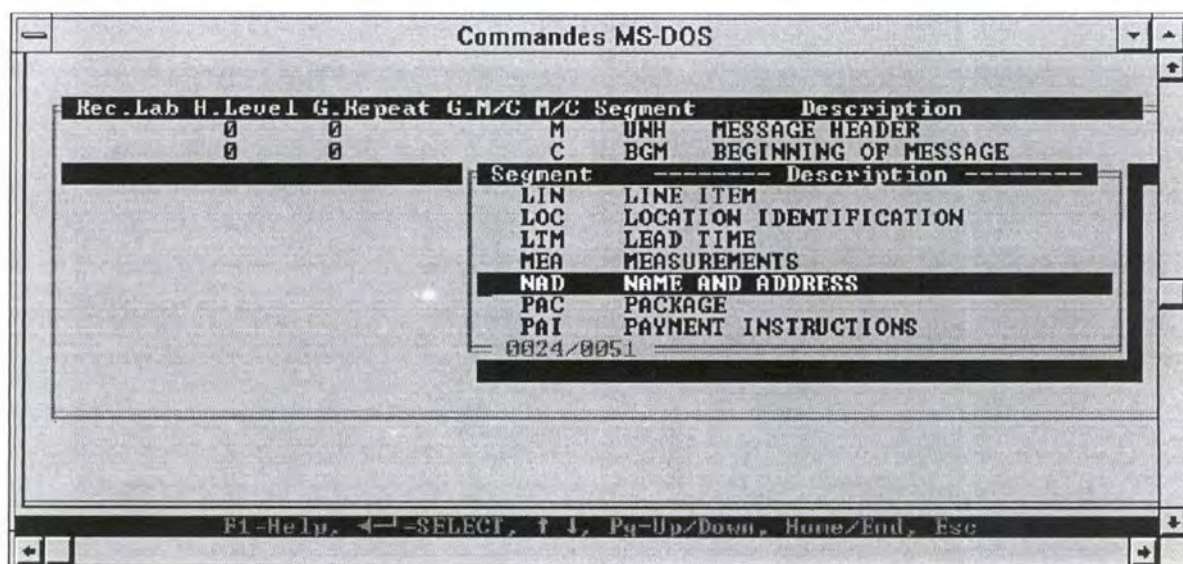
Commandes MS-DOS

| Rec.Lab | H.Level | G.Repeat | G.M/C | M/C | Segment | Description |
|---|---|---|---|---|---|---|
| | 0 | 0 | | M | UNH | MESSAGE HEADER |
| | 0 | 0 | | C | BGM | BEGINNING OF MESSAGE |

| Segment | -------- Description -------- |
|---|---|
| LIN | LINE ITEM |
| LOC | LOCATION IDENTIFICATION |
| LTM | LEAD TIME |
| MEA | MEASUREMENTS |
| NAD | NAME AND ADDRESS |
| PAC | PACKAGE |
| PAI | PAYMENT INSTRUCTIONS |

0024/0051

F1-Help, ◄┘-SELECT, ↑ ↓, Pg-Up/Down, Home/End, Esc